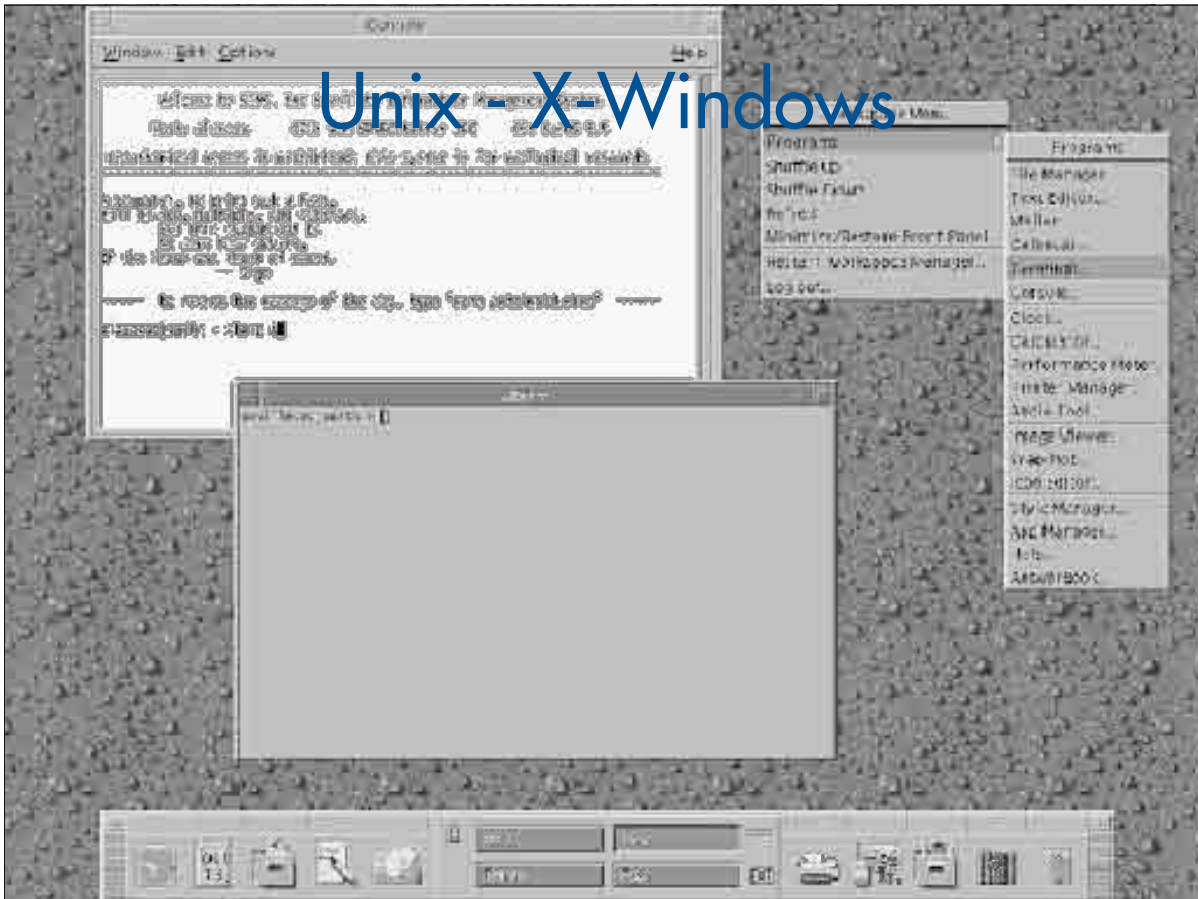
Unix - X-Windows

Console

Window Edit Options Help

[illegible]

Programs
Shuffle Up
Shuffle Down
Refresh
Minimize/Restore Front Panel
Restart Workspace Manager...
Log out...

Programs
File Manager
Text Editor...
Mailer
Calendar...
Terminal...
Console...
Clock...
Calculator...
Performance Meter
Printer Manager...
Audio Tool...
Image Viewer...
Snapshot...
Icon Editor...
Style Manager...
App Manager...
Help...
AnswerBook

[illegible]